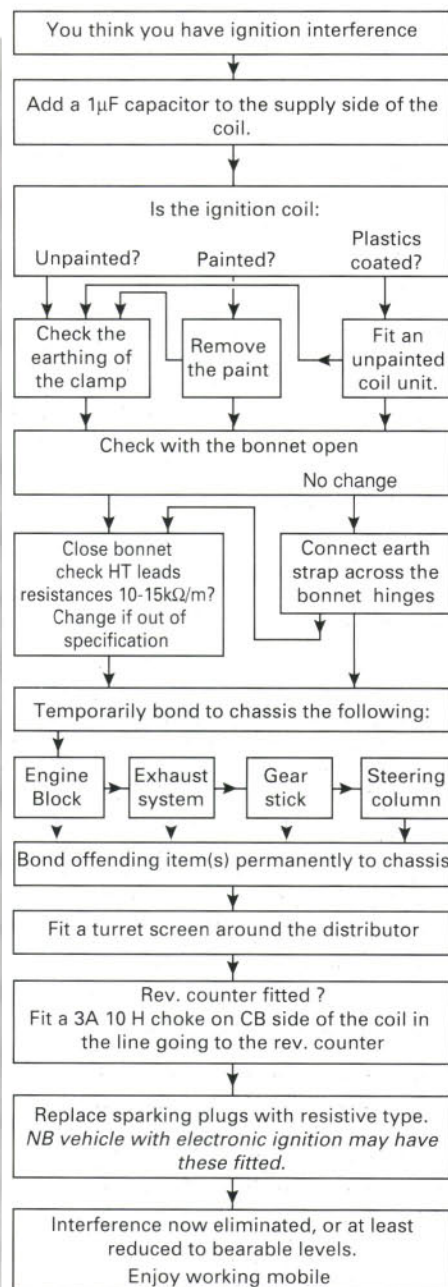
You think you have ignition interference

Add a 1$\mu$F capacitor to the supply side of the coil.

Is the ignition coil:

Unpainted?

Painted?

Plastics coated?

Check the earthing of the clamp

Remove the paint

Fit an unpainted coil unit.

Check with the bonnet open

No change

Close bonnet check HT leads resistances 10-15k$\Omega$/m? Change if out of specification

Connect earth strap across the bonnet hinges

Temporarily bond to chassis the following:

Engine Block

Exhaust system

Gear stick

Steering column

Bond offending item(s) permanently to chassis

Fit a turret screen around the distributor

Rev. counter fitted ?
Fit a 3A 10 H choke on CB side of the coil in the line going to the rev. counter

Replace sparking plugs with resistive type.
*NB vehicle with electronic ignition may have these fitted.*

Interference now eliminated, or at least reduced to bearable levels.
Enjoy working mobile